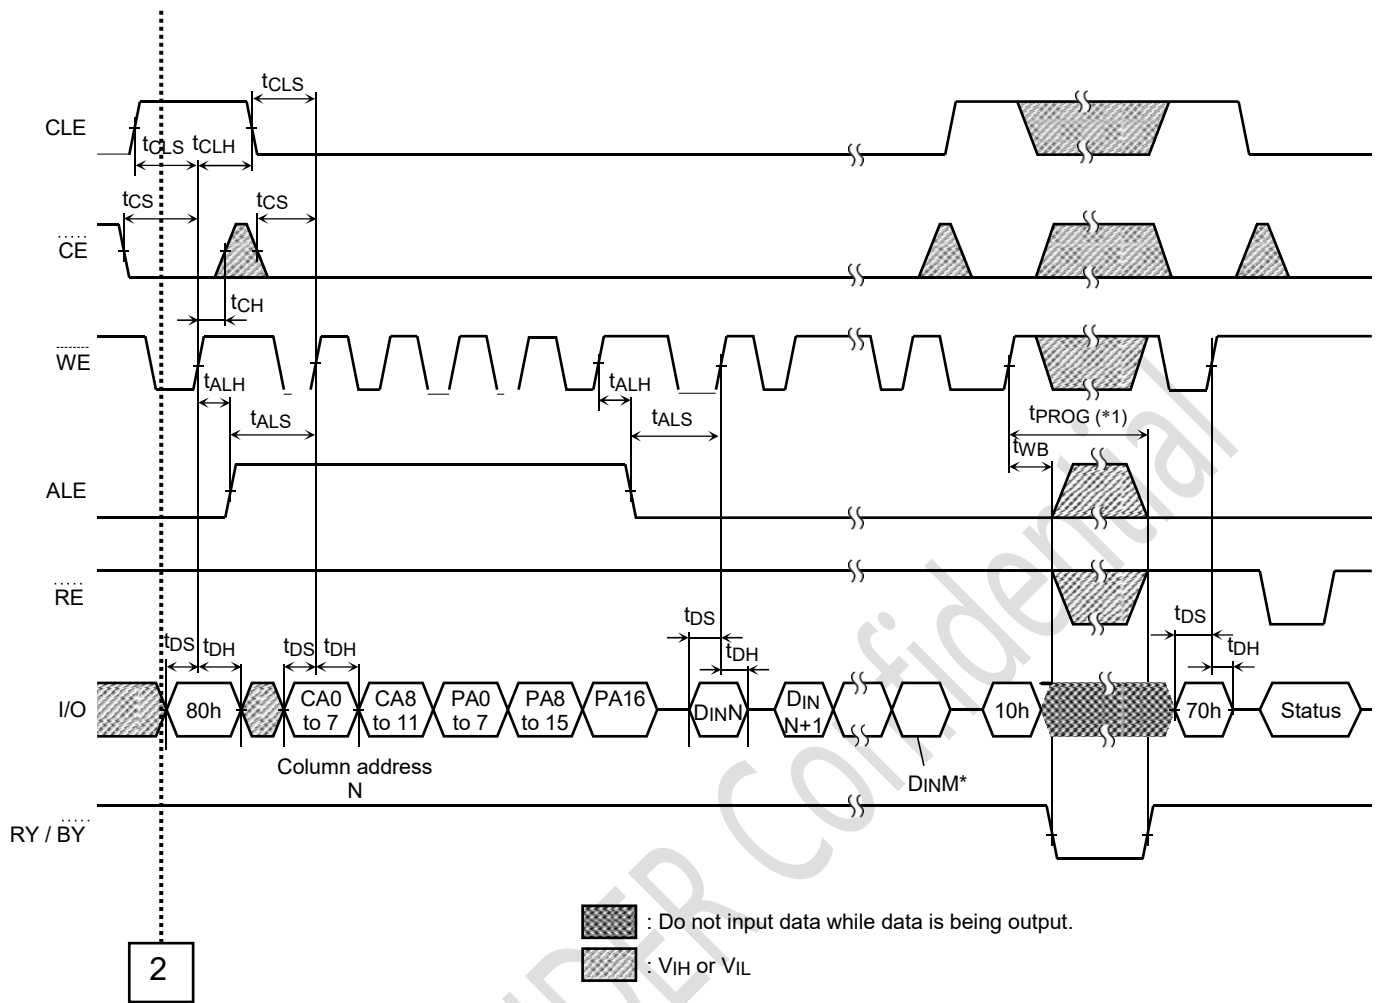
$t_{CLS}$

CLE

$t_{CLS}$ $t_{CLH}$

$t_{CS}$ $t_{CS}$

$\overline{CE}$

$t_{CH}$

$\overline{WE}$

$t_{ALH}$ $t_{ALH}$

$t_{ALS}$ $t_{ALS}$

$t_{PROG}$ (*1)

$t_{WB}$

ALE

$\overline{RE}$

$t_{DS}$ $t_{DH}$ $t_{DS}$ $t_{DH}$ $t_{DS}$ $t_{DH}$ $t_{DS}$ $t_{DH}$

I/O

80h

CA0 to 7

CA8 to 11

PA0 to 7

PA8 to 15

PA16

DINN

DIN N+1

10h

70h

Status

Column address N

DINM*

RY / $\overline{BY}$

: Do not input data while data is being output.

: VIH or VIL

2

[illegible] Confidential